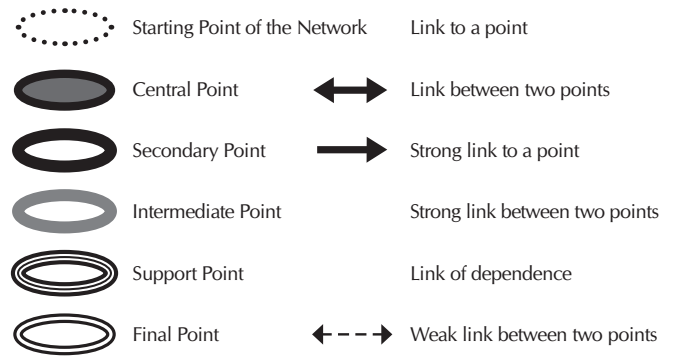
Starting Point of the Network
Central Point
Secondary Point
Intermediate Point
Support Point
Final Point

Link to a point
Link between two points
Strong link to a point
Strong link between two points
Link of dependence
Weak link between two points